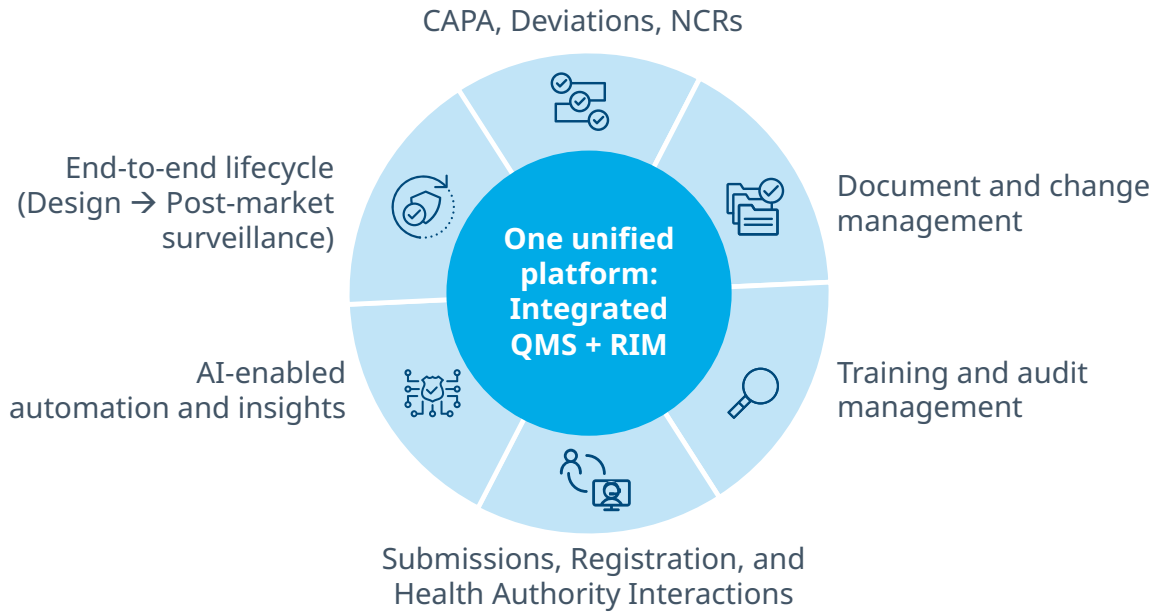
CAPA, Deviations, NCRs

End-to-end lifecycle (Design → Post-market surveillance)

One unified platform: Integrated QMS + RIM

Document and change management

AI-enabled automation and insights

Training and audit management

Submissions, Registration, and Health Authority Interactions